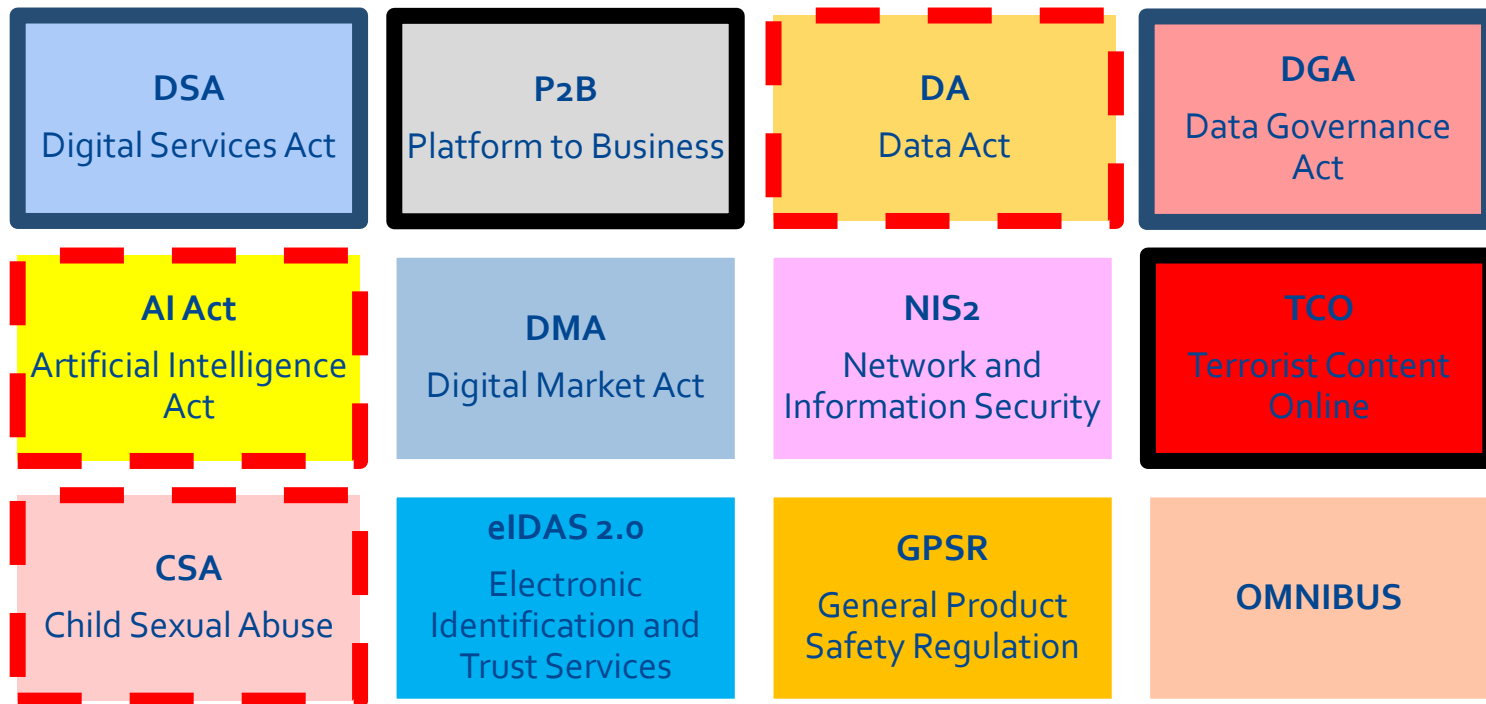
DSA
Digital Services Act

P2B
Platform to Business

DA
Data Act

DGA
Data Governance Act

AI Act
Artificial Intelligence Act

DMA
Digital Market Act

NIS2
Network and Information Security

TCO
Terrorist Content Online

CSA
Child Sexual Abuse

eIDAS 2.0
Electronic Identification and Trust Services

GPSR
General Product Safety Regulation

OMNIBUS